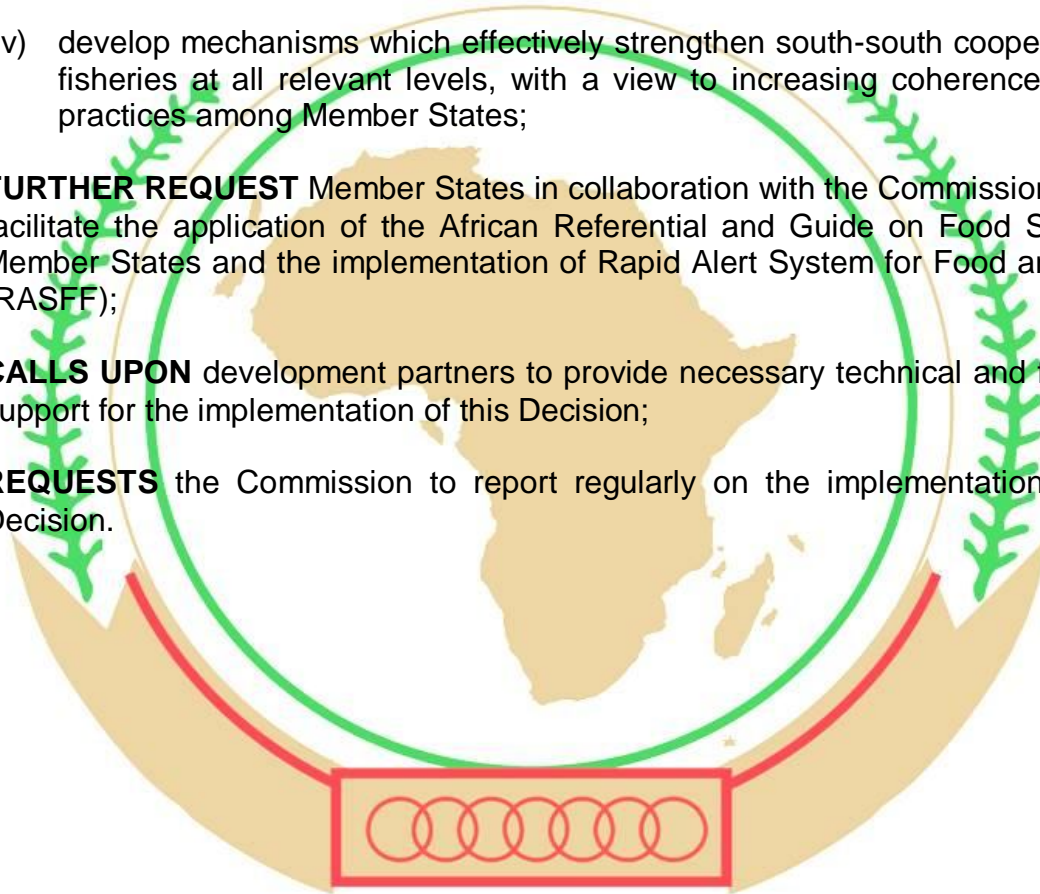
v) develop mechanisms which effectively strengthen south-south coope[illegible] fisheries at all relevant levels, with a view to increasing coherence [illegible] practices among Member States;

FURTHER REQUEST Member States in collaboration with the Commission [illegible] facilitate the application of the African Referential and Guide on Food S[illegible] Member States and the implementation of Rapid Alert System for Food a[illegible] (RASFF);

CALLS UPON development partners to provide necessary technical and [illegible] support for the implementation of this Decision;

REQUESTS the Commission to report regularly on the implementation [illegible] Decision.